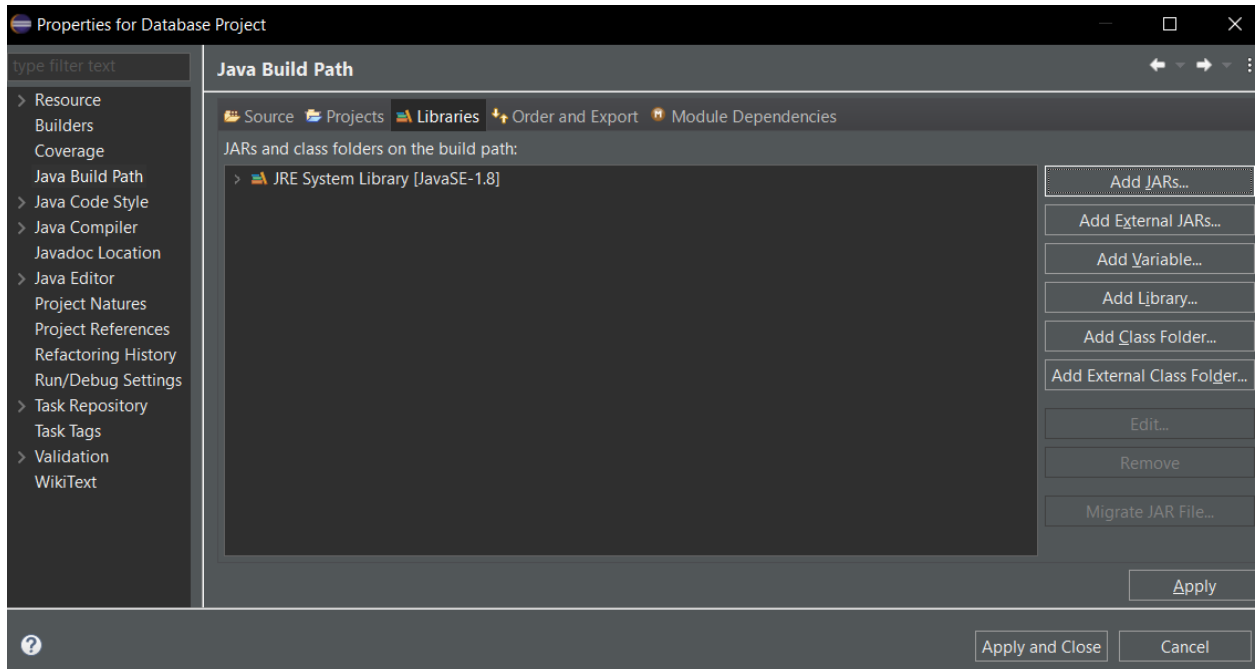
Properties for Database Project

type filter text

Resource
Builders
Coverage
Java Build Path
Java Code Style
Java Compiler
Javadoc Location
Java Editor
Project Natures
Project References
Refactoring History
Run/Debug Settings
Task Repository
Task Tags
Validation
WikiText

Java Build Path

Source Projects Libraries Order and Export Module Dependencies

JARs and class folders on the build path:

JRE System Library [JavaSE-1.8]

Add JARs...
Add External JARs...
Add Variable...
Add Library...
Add Class Folder...
Add External Class Folder...
Edit...
Remove
Migrate JAR File...

Apply

Apply and Close
Cancel